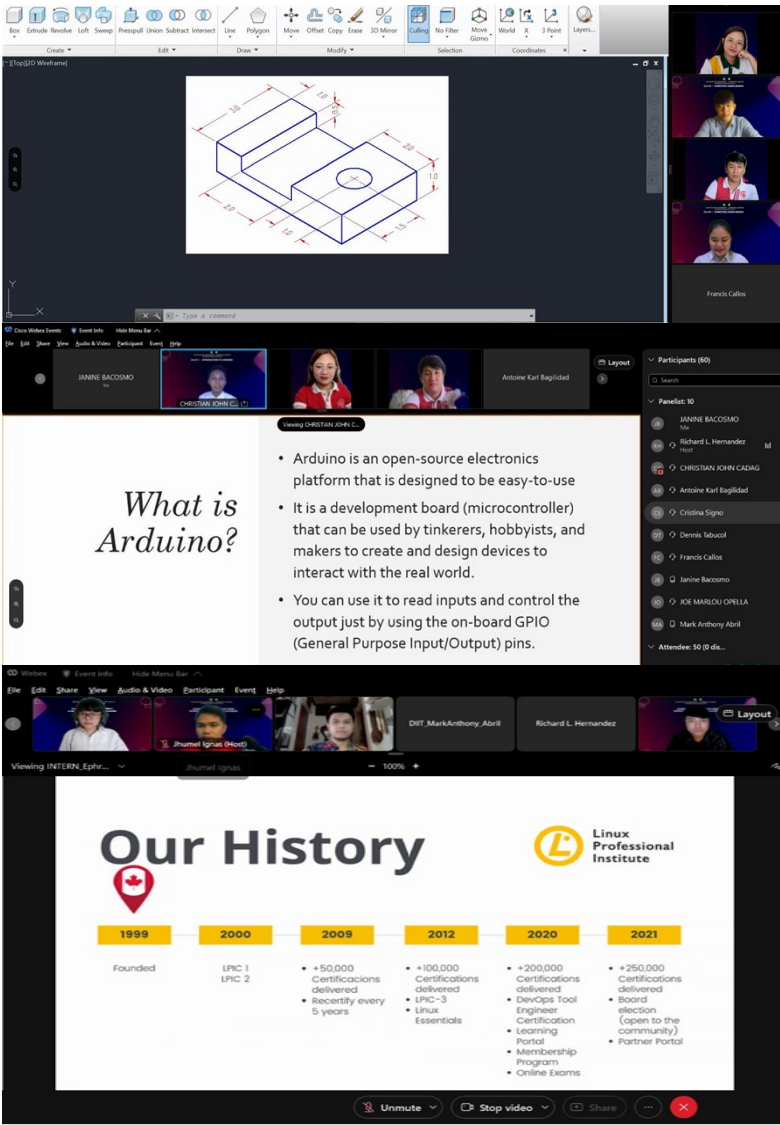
Box Extrude Revolve Loft Sweep Presspull Union Subtract Intersect Line Polygon Move Offset Copy Erase 3D Mirror Culling No Filter Move Gizmo World X 3 Point Layers

Create Edit Draw Modify Selection Coordinates

[-][Top][2D Wireframe]

3.0
1.0
0.5
2.0
1.0
2.0
1.0
1.5

Type a command

Francis Callos

Cisco Webex Events Event Info Hide Menu Bar

File Edit Share View Audio & Video Participant Event Help

JANINE BACOSMO
Me

CHRISTIAN JOHN C...

Antoine Karl Bagilidad

Layout

Participants (60)

Search

Panelist: 10

JANINE BACOSMO
Me
Richard L. Hernandez
Host
CHRISTIAN JOHN CADAG
Antoine Karl Bagilidad
Cristina Signo
Dennis Tabucol
Francis Callos
Janine Bacosmo
JOE MARLOU OPELLA
Mark Anthony Abril

Attendee: 50 (0 dis...

Viewing CHRISTIAN JOHN C...

What is Arduino?

• Arduino is an open-source electronics platform that is designed to be easy-to-use

• It is a development board (microcontroller) that can be used by tinkerers, hobbyists, and makers to create and design devices to interact with the real world.

• You can use it to read inputs and control the output just by using the on-board GPIO (General Purpose Input/Output) pins.

Webex Event Info Hide Menu Bar

File Edit Share View Audio & Video Participant Event Help

Jhumel Ignas (Host)

DIIT_MarkAnthony_Abril

Richard L. Hernandez

Layout

Viewing INTERN_Ephr...

Jhumel Ignas

100%

Our History

Linux Professional Institute

| 1999 | 2000 | 2009 | 2012 | 2020 | 2021 |
|---|---|---|---|---|---|
| Founded | LPIC 1<br>LPIC 2 | • +50,000 Certificacions delivered<br>• Recertify every 5 years | • +100,000 Certifications delivered<br>• LPIC-3<br>• Linux Essentials | • +200,000 Certifications delivered<br>• DevOps Tool Engineer Certification<br>• Learning Portal<br>• Membership Program<br>• Online Exams | • +250,000 Certifications delivered<br>• Board election (open to the community)<br>• Partner Portal |

Unmute

Stop video

Share